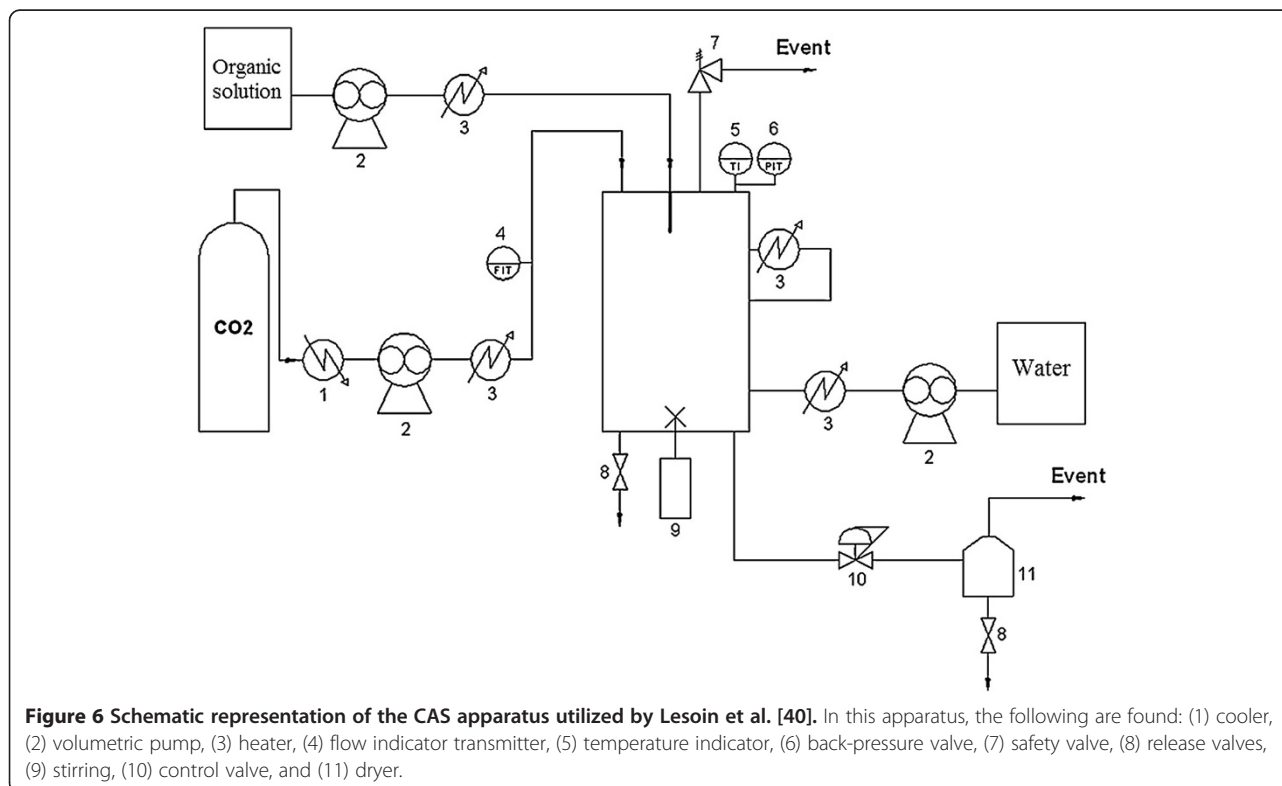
Organic solution

2

3

7

Event

5

6

TI

PIT

4

FIT

CO2

1

2

3

3

Water

3

2

8

9

Event

10

11

8

**Figure 6 Schematic representation of the CAS apparatus utilized by Lesoin et al. [40].** In this apparatus, the following are found: (1) cooler, (2) volumetric pump, (3) heater, (4) flow indicator transmitter, (5) temperature indicator, (6) back-pressure valve, (7) safety valve, (8) release valves, (9) stirring, (10) control valve, and (11) dryer.